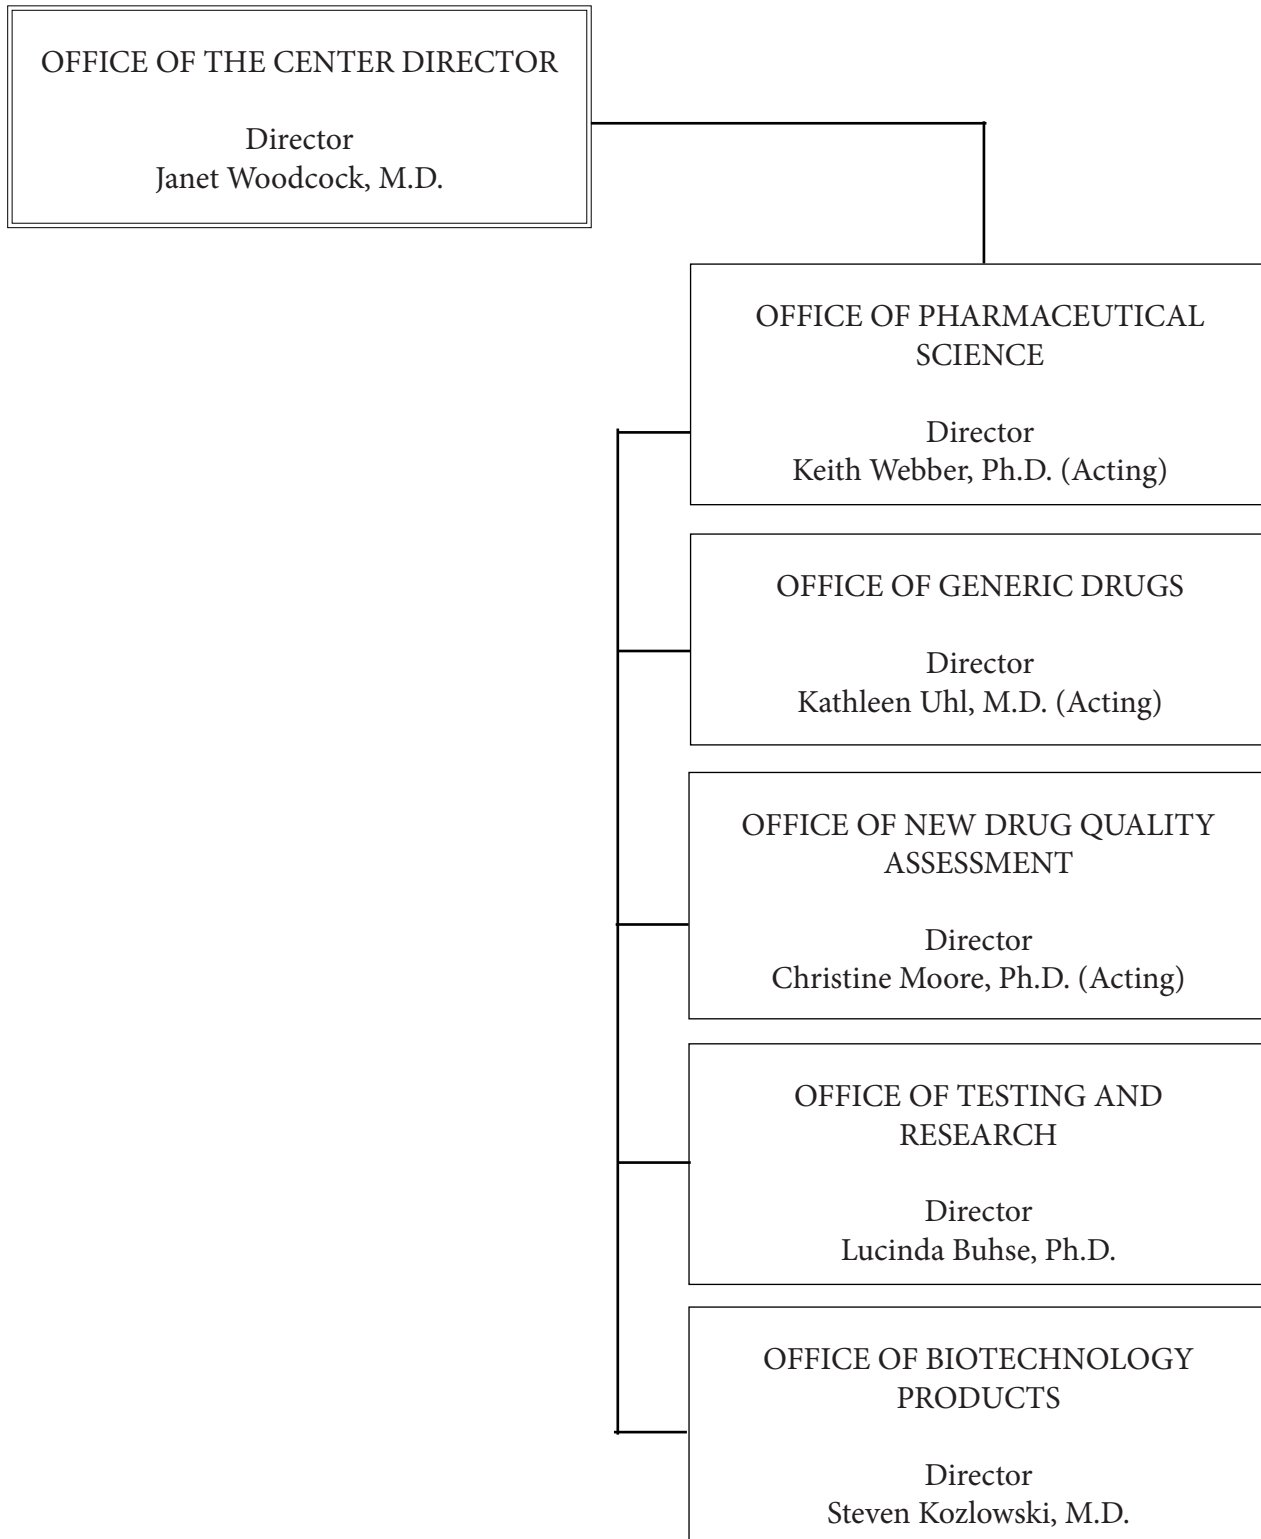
OFFICE OF THE CENTER DIRECTOR

Director
Janet Woodcock, M.D.

OFFICE OF PHARMACEUTICAL SCIENCE

Director
Keith Webber, Ph.D. (Acting)

OFFICE OF GENERIC DRUGS

Director
Kathleen Uhl, M.D. (Acting)

OFFICE OF NEW DRUG QUALITY ASSESSMENT

Director
Christine Moore, Ph.D. (Acting)

OFFICE OF TESTING AND RESEARCH

Director
Lucinda Buhse, Ph.D.

OFFICE OF BIOTECHNOLOGY PRODUCTS

Director
Steven Kozlowski, M.D.